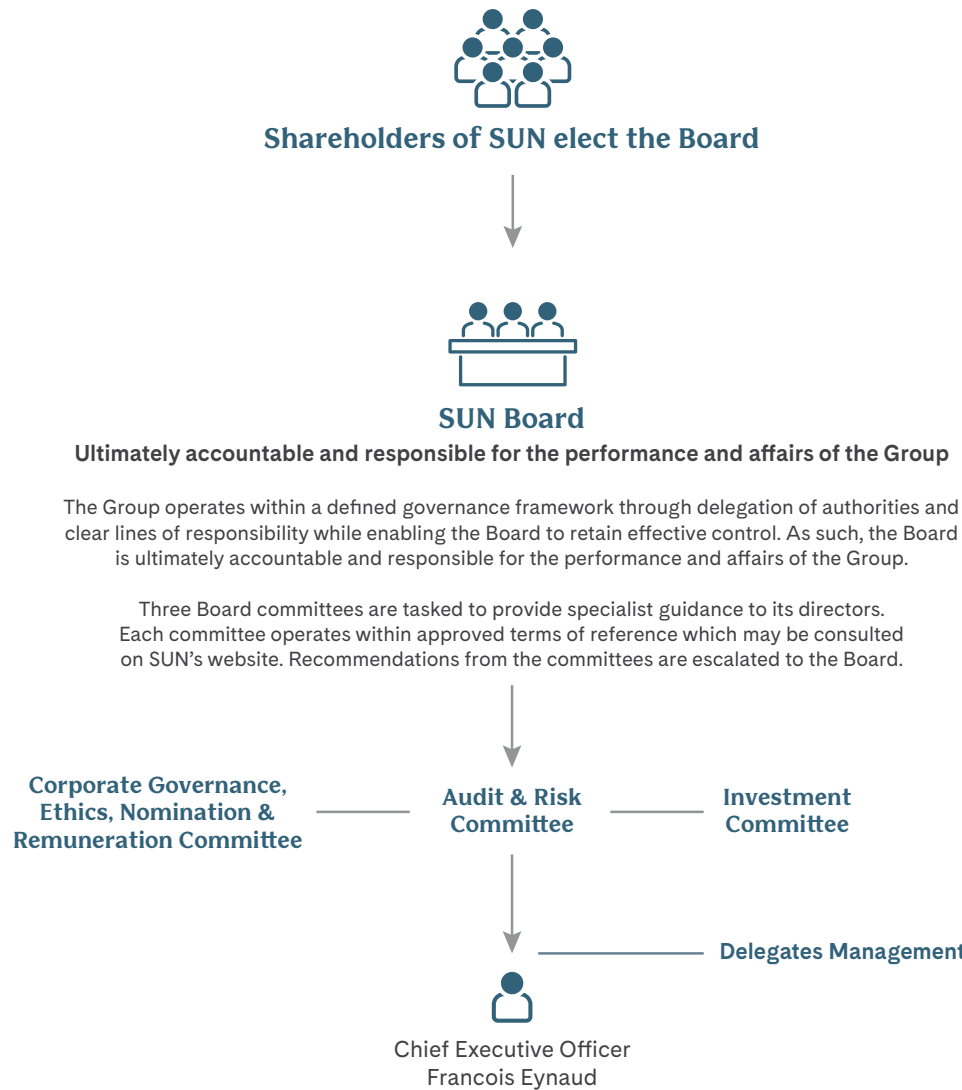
Shareholders of SUN elect the Board

SUN Board

Ultimately accountable and responsible for the performance and affairs of the Group

The Group operates within a defined governance framework through delegation of authorities and clear lines of responsibility while enabling the Board to retain effective control. As such, the Board is ultimately accountable and responsible for the performance and affairs of the Group.

Three Board committees are tasked to provide specialist guidance to its directors. Each committee operates within approved terms of reference which may be consulted on SUN's website. Recommendations from the committees are escalated to the Board.

Corporate Governance, Ethics, Nomination & Remuneration Committee

Audit & Risk Committee

Investment Committee

Delegates Management

Chief Executive Officer
Francois Eynaud